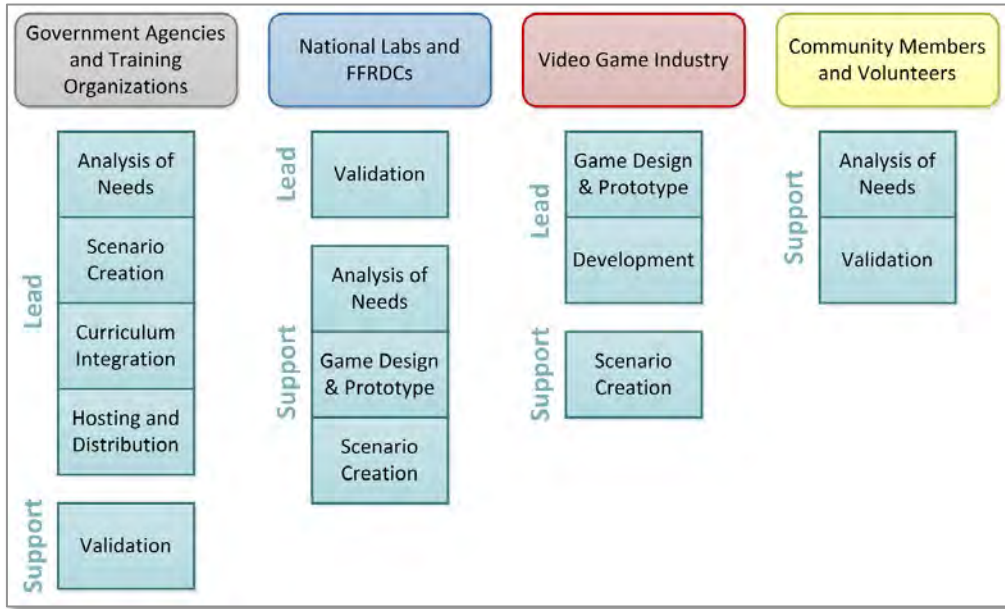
Government Agencies and Training Organizations

Lead

Analysis of Needs

Scenario Creation

Curriculum Integration

Hosting and Distribution

Support

Validation

National Labs and FFRDCs

Lead

Validation

Support

Analysis of Needs

Game Design & Prototype

Scenario Creation

Video Game Industry

Lead

Game Design & Prototype

Development

Support

Scenario Creation

Community Members and Volunteers

Support

Analysis of Needs

Validation